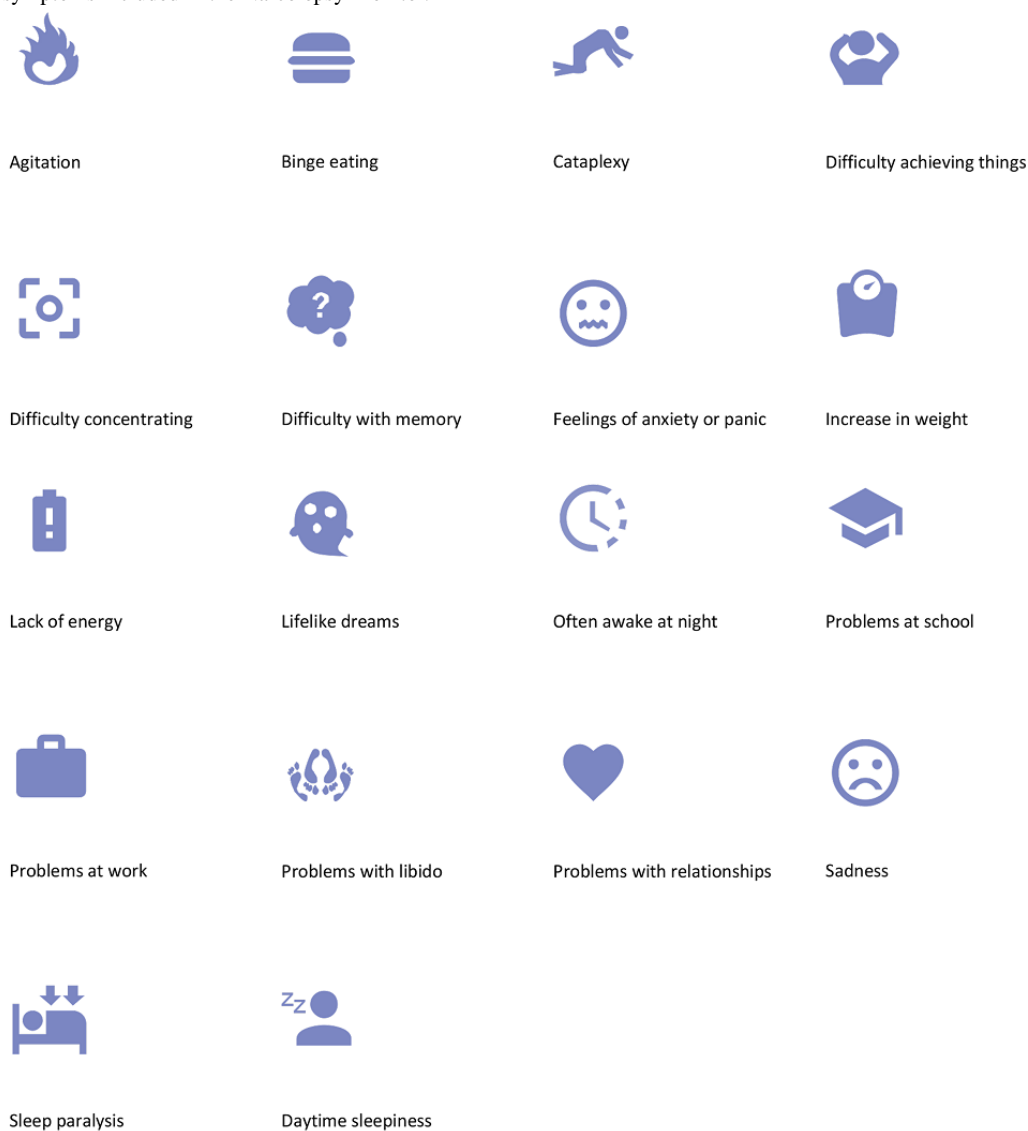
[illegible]

Agitation

Binge eating

Cataplexy

Difficulty achieving things

Difficulty concentrating

Difficulty with memory

Feelings of anxiety or panic

Increase in weight

Lack of energy

Lifelike dreams

Often awake at night

Problems at school

Problems at work

Problems with libido

Problems with relationships

Sadness

Sleep paralysis

Daytime sleepiness